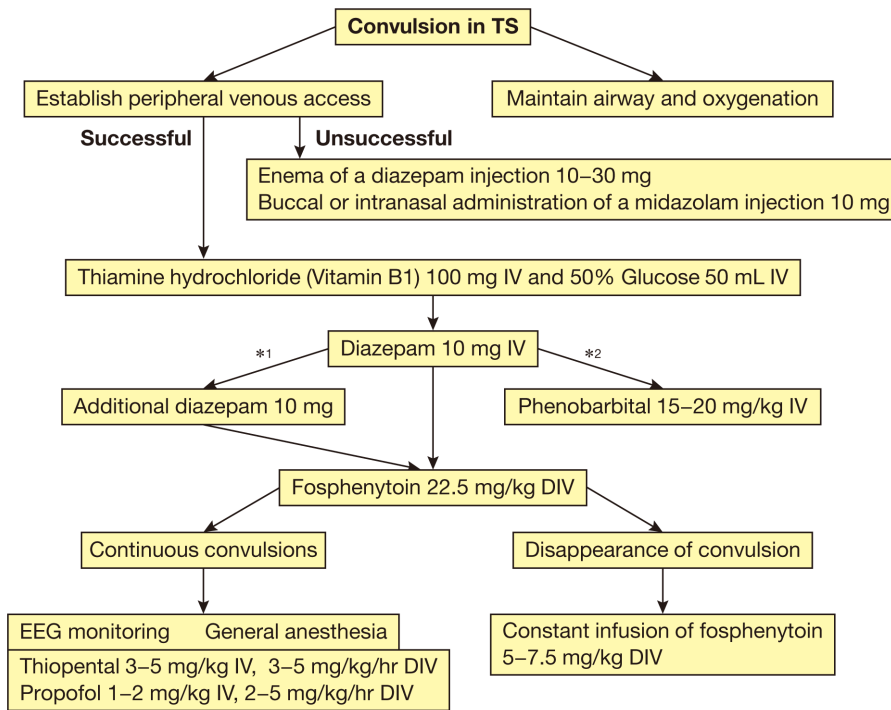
Convulsion in TS

Establish peripheral venous access

Maintain airway and oxygenation

Successful

Unsuccessful

Enema of a diazepam injection 10–30 mg
Buccal or intranasal administration of a midazolam injection 10 mg

Thiamine hydrochloride (Vitamin B1) 100 mg IV and 50% Glucose 50 mL IV

Diazepam 10 mg IV

*1

*2

Additional diazepam 10 mg

Phenobarbital 15–20 mg/kg IV

Fosphenytoin 22.5 mg/kg DIV

Continuous convulsions

Disappearance of convulsion

EEG monitoring General anesthesia

Thiopental 3–5 mg/kg IV, 3–5 mg/kg/hr DIV
Propofol 1–2 mg/kg IV, 2–5 mg/kg/hr DIV

Constant infusion of fosphenytoin
5–7.5 mg/kg DIV